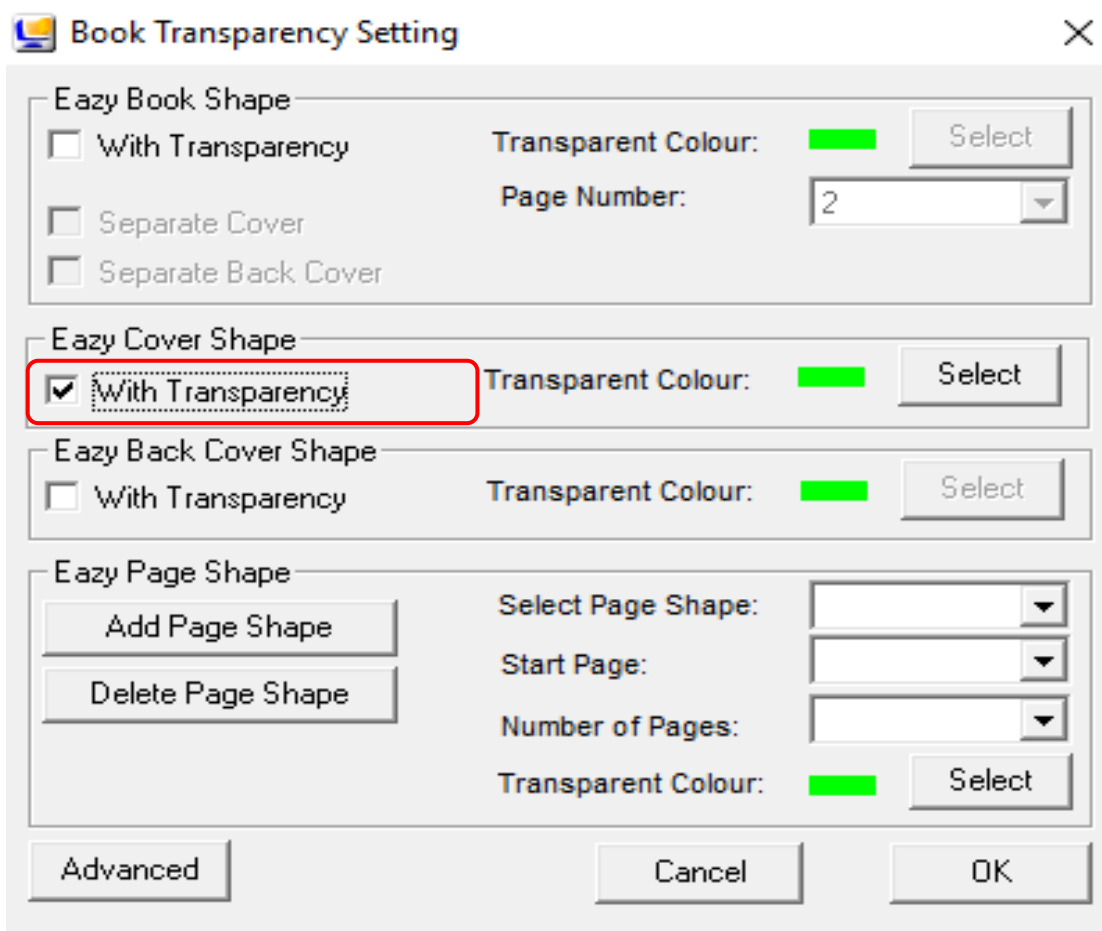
Book Transparency Setting

Eazy Book Shape

With Transparency

Transparent Colour:

Select

Page Number:

2

Separate Cover

Separate Back Cover

Eazy Cover Shape

With Transparency

Transparent Colour:

Select

Eazy Back Cover Shape

With Transparency

Transparent Colour:

Select

Eazy Page Shape

Add Page Shape

Delete Page Shape

Select Page Shape:

Start Page:

Number of Pages:

Transparent Colour:

Select

Advanced

Cancel

OK